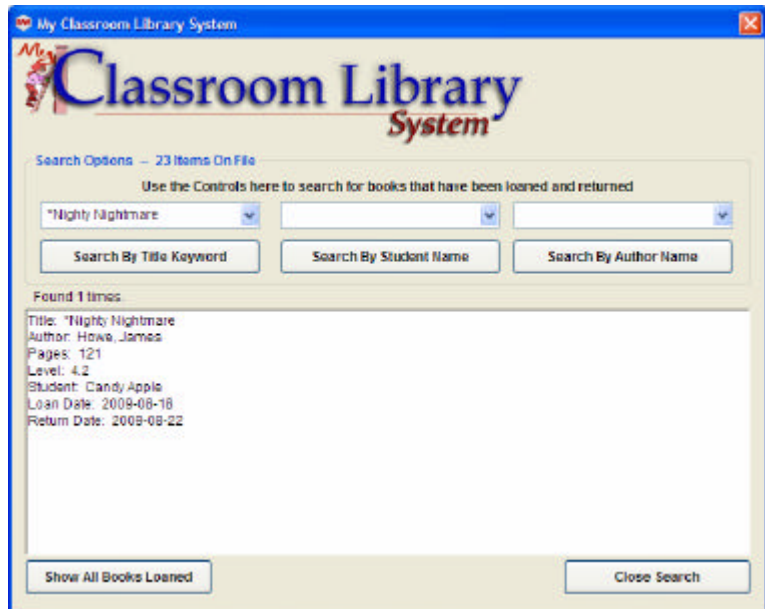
My Classroom Library System

My Classroom Library System

Search Options — 23 Items On File

Use the Controls here to search for books that have been loaned and returned

*Nighty Nightmare

Search By Title Keyword

Search By Student Name

Search By Author Name

Found 1 times.

Title: *Nighty Nightmare
Author: Howe, James
Pages: 121
Level: 4.2
Student: Candy Apple
Loan Date: 2009-08-18
Return Date: 2009-08-22

Show All Books Loaned

Close Search